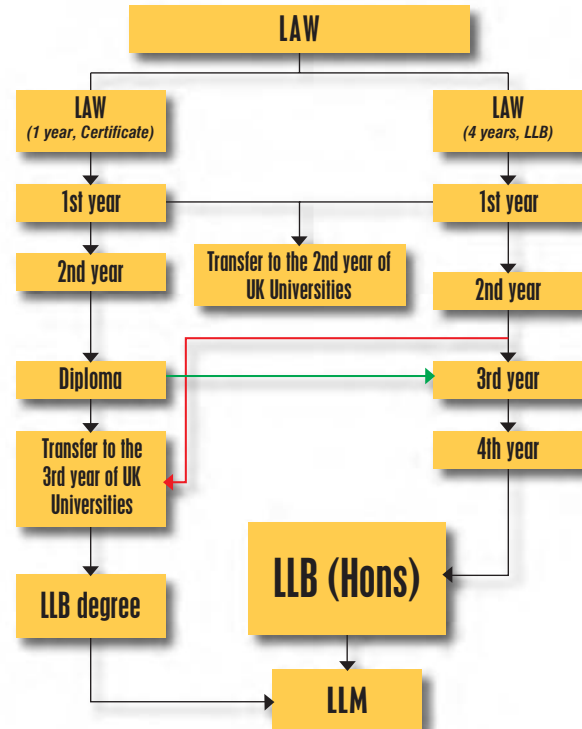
LAW

LAW
(1 year, Certificate)

LAW
(4 years, LLB)

1st year

1st year

Transfer to the 2nd year of UK Universities

2nd year

2nd year

Diploma

3rd year

Transfer to the 3rd year of UK Universities

4th year

LLB (Hons)

LLB degree

LLM